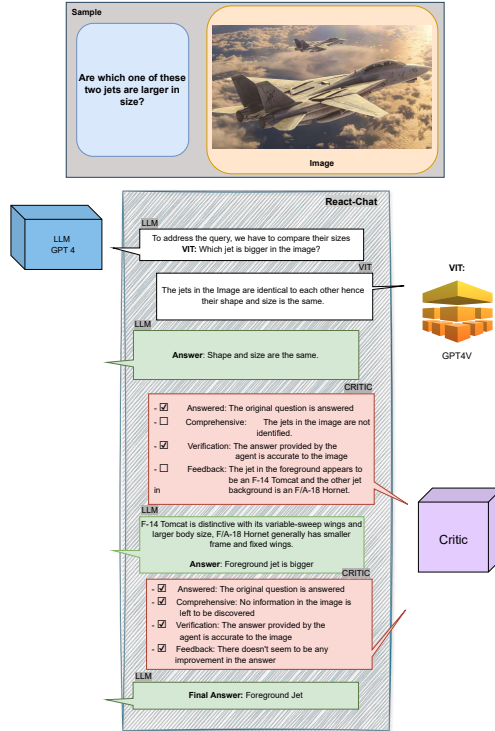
Sample

Are which one of these two jets are larger in size?

Image

React-Chat

LLM
GPT 4

LLM
To address the query, we have to compare their sizes
**VIT:** Which jet is bigger in the image?

VIT
The jets in the Image are identical to each other hence their shape and size is the same.

VIT:

GPT4V

LLM
**Answer**: Shape and size are the same.

CRITIC
- ☑ Answered: The original question is answered
- ☐ Comprehensive: The jets in the image are not identified.
- ☑ Verification: The answer provided by the agent is accurate to the image
- ☐ Feedback: The jet in the foreground appears to be an F-14 Tomcat and the other jet in background is an F/A-18 Hornet.

Critic

LLM
F-14 Tomcat is distinctive with its variable-sweep wings and larger body size, F/A-18 Hornet generally has smaller frame and fixed wings.
**Answer**: Foreground jet is bigger

CRITIC
- ☑ Answered: The original question is answered
- ☑ Comprehensive: No information in the image is left to be discovered
- ☑ Verification: The answer provided by the agent is accurate to the image
- ☑ Feedback: There doesn't seem to be any improvement in the answer

LLM
**Final Answer:** Foreground Jet